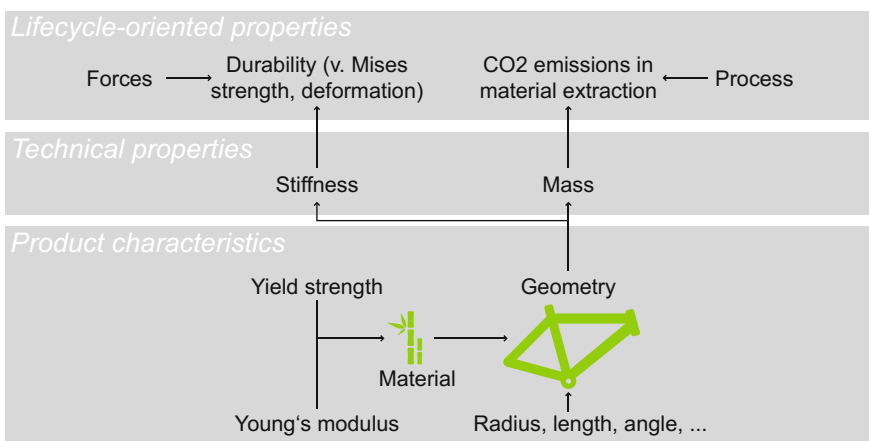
Lifecycle-oriented properties

Forces

Durability (v. Mises strength, deformation)

CO2 emissions in material extraction

Process

Technical properties

Stiffness

Mass

Product characteristics

Yield strength

Geometry

Material

Young‘s modulus

Radius, length, angle, ...